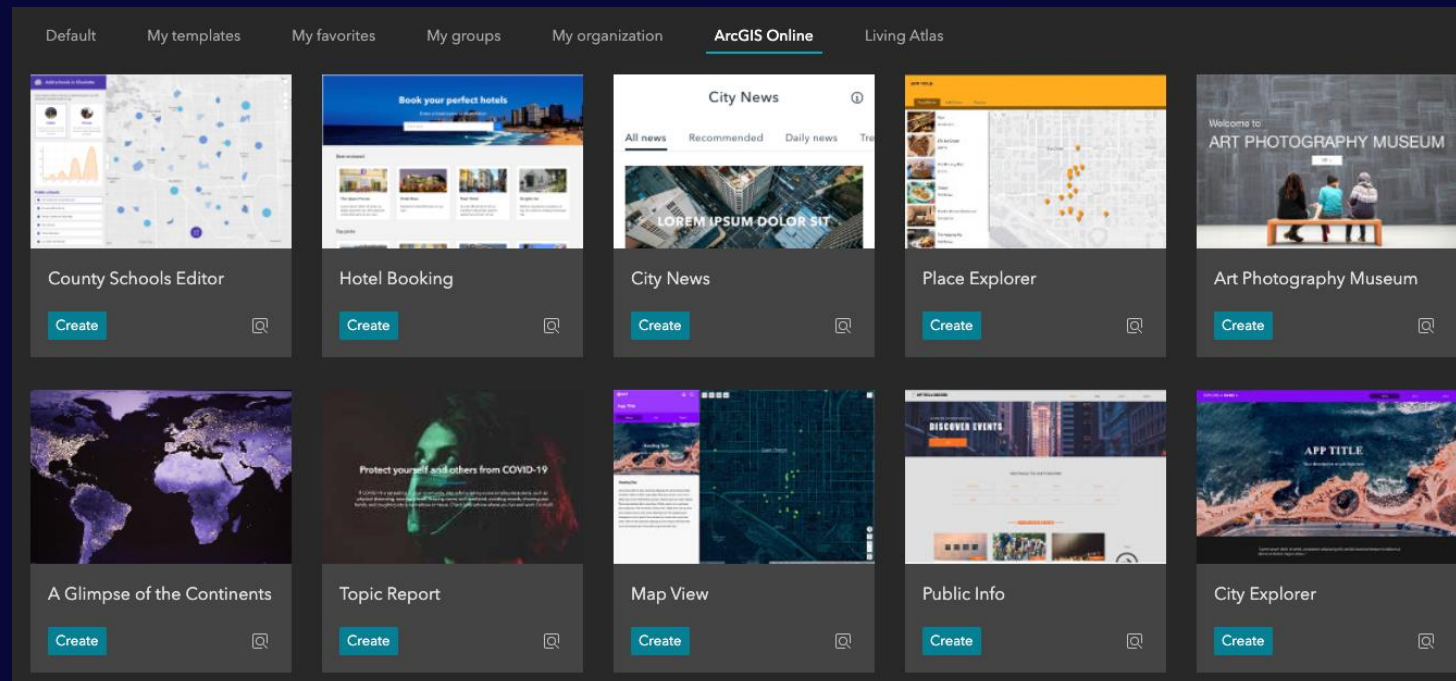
Default My templates My favorites My groups My organization ArcGIS Online Living Atlas

Book your perfect hotels

City News

All news Recommended Daily news Tre

LOREM IPSUM DOLOR SIT

Welcome to
ART PHOTOGRAPHY MUSEUM

County Schools Editor
Create

Hotel Booking
Create

City News
Create

Place Explorer
Create

Art Photography Museum
Create

Protect yourself and others from COVID-19

DISCOVER EVENTS

APP TITLE

A Glimpse of the Continents
Create

Topic Report
Create

Map View
Create

Public Info
Create

City Explorer
Create